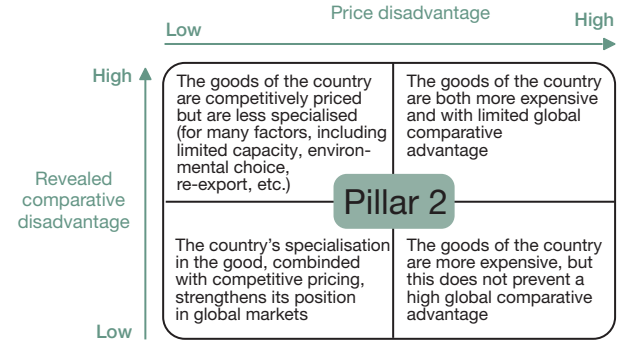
Price disadvantage

Low

High

High

Revealed comparative disadvantage

Low

The goods of the country are competitively priced but are less specialised (for many factors, including limited capacity, environmental choice, re-export, etc.)

The goods of the country are both more expensive and with limited global comparative advantage

Pillar 2

The country's specialisation in the good, combinded with competitive pricing, strengthens its position in global markets

The goods of the country are more expensive, but this does not prevent a high global comparative advantage